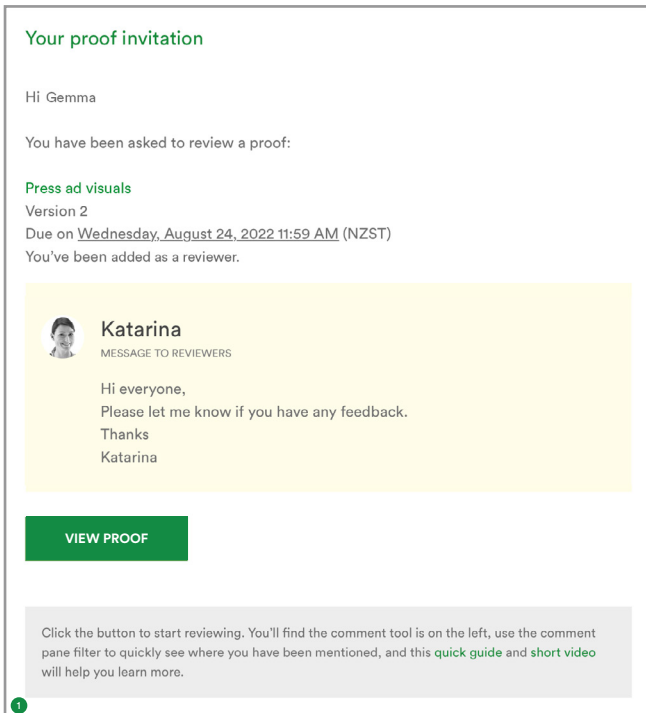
Your proof invitation

Hi Gemma

You have been asked to review a proof:

Press ad visuals
Version 2
Due on Wednesday, August 24, 2022 11:59 AM (NZST)
You've been added as a reviewer.

Katarina
MESSAGE TO REVIEWERS

Hi everyone,
Please let me know if you have any feedback.
Thanks
Katarina

VIEW PROOF

Click the button to start reviewing. You'll find the comment tool is on the left, use the comment pane filter to quickly see where you have been mentioned, and this quick guide and short video will help you learn more.

1